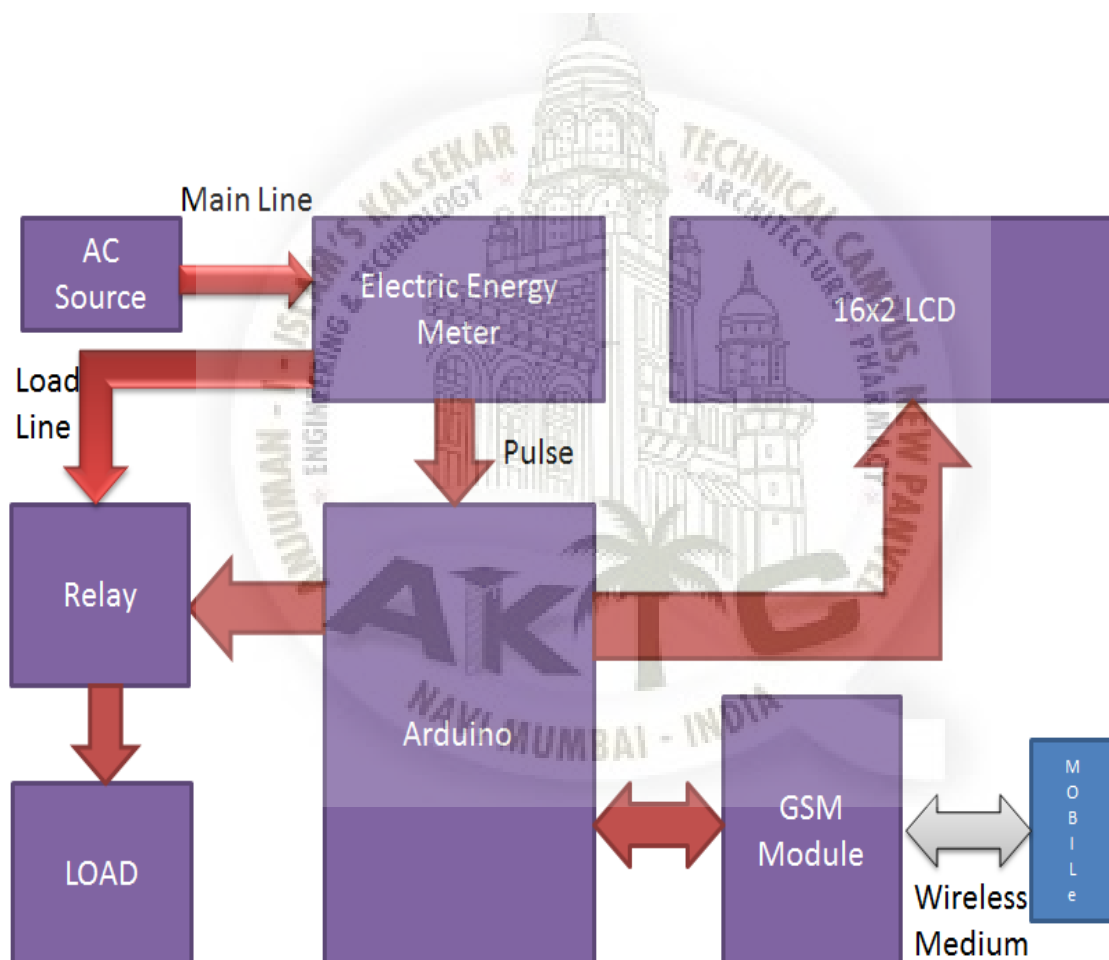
Main Line

AC Source

Electric Energy Meter

16x2 LCD

Load Line

Pulse

Relay

Arduino

LOAD

GSM Module

M O B I L e

Wireless Medium

ANJUMAN-I-ISLAM'S KALSEKAR TECHNICAL CAMPUS, NEW PANVEL

ENGINEERING & TECHNOLOGY * ARCHITECTURE * PHARMACY

AKTC

NAVI MUMBAI - INDIA